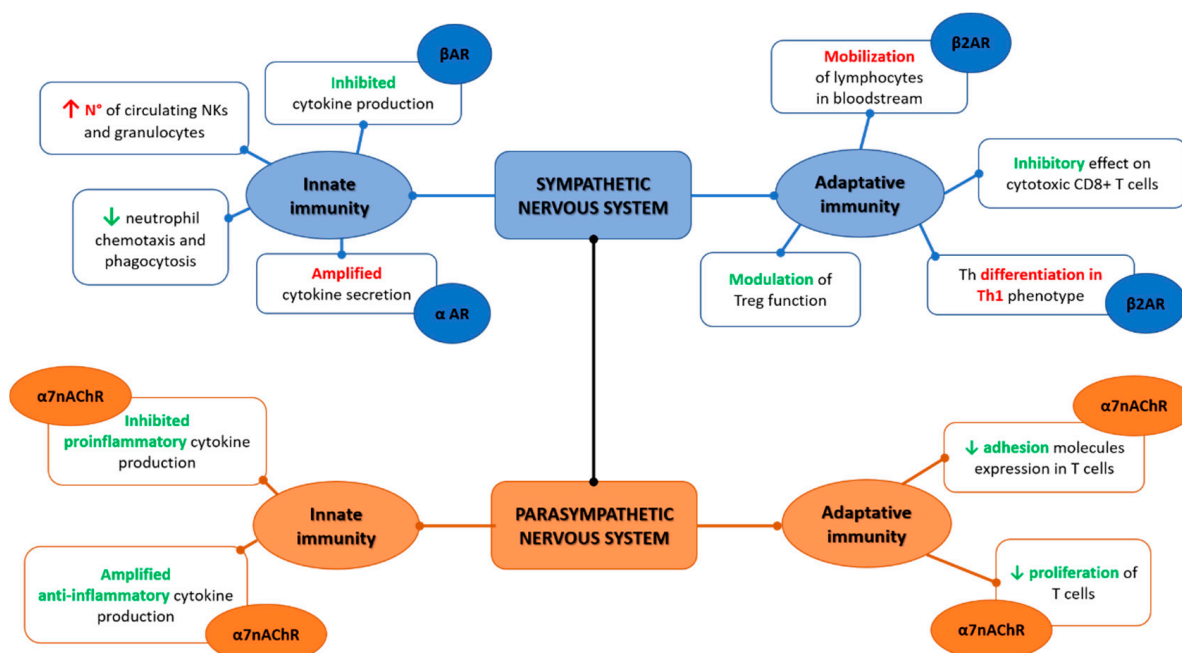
βAR

Inhibited cytokine production

↑ N° of circulating NKs and granulocytes

Innate immunity

SYMPATHETIC NERVOUS SYSTEM

↓ neutrophil chemotaxis and phagocytosis

Amplified cytokine secretion

α AR

β2AR

Mobilization of lymphocytes in bloodstream

Adaptative immunity

Inhibitory effect on cytotoxic CD8+ T cells

Modulation of Treg function

Th differentiation in Th1 phenotype

β2AR

α7nAChR

Inhibited proinflammatory cytokine production

Innate immunity

Amplified anti-inflammatory cytokine production

α7nAChR

PARASYMPATHETIC NERVOUS SYSTEM

α7nAChR

↓ adhesion molecules expression in T cells

Adaptative immunity

↓ proliferation of T cells

α7nAChR